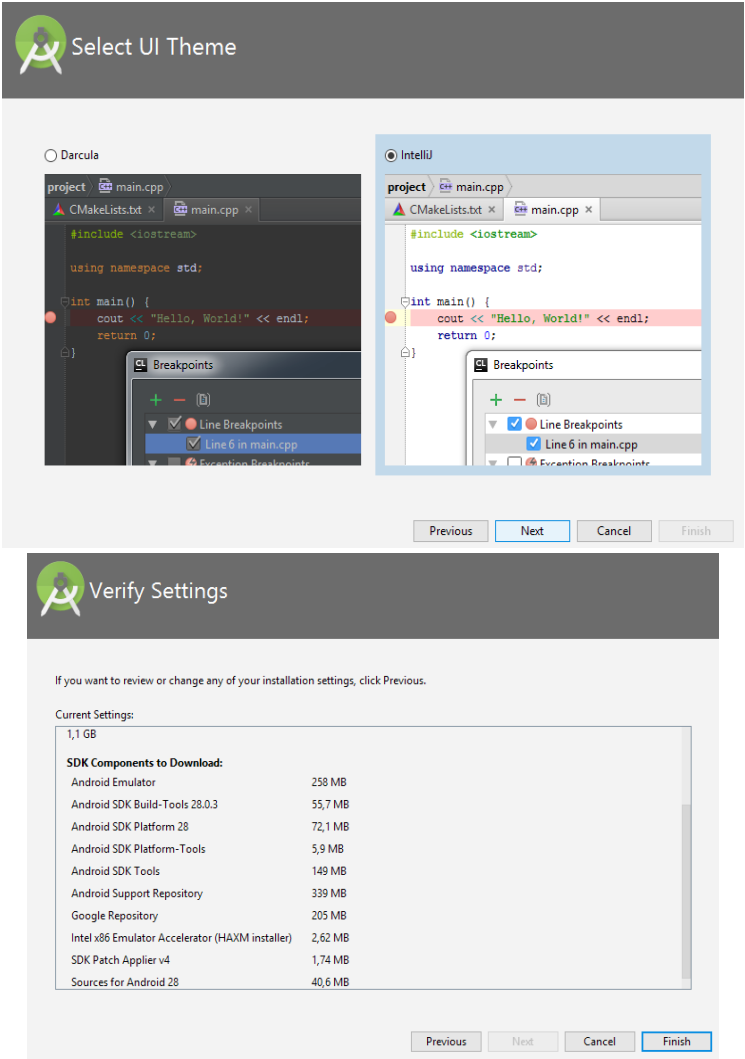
Select UI Theme

Darcula

project main.cpp
CMakeLists.txt × main.cpp ×
#include <iostream>

using namespace std;

int main() {
cout << "Hello, World!" << endl;
return 0;
}

Breakpoints
Line Breakpoints
Line 6 in main.cpp
Exception Breakpoints

IntelliJ

project main.cpp
CMakeLists.txt × main.cpp ×
#include <iostream>

using namespace std;

int main() {
cout << "Hello, World!" << endl;
return 0;
}

Breakpoints
Line Breakpoints
Line 6 in main.cpp
Exception Breakpoints

Previous Next Cancel Finish

Verify Settings

If you want to review or change any of your installation settings, click Previous.

Current Settings:

1,1 GB

SDK Components to Download:

| | |
|---|---|
| Android Emulator | 258 MB |
| Android SDK Build-Tools 28.0.3 | 55,7 MB |
| Android SDK Platform 28 | 72,1 MB |
| Android SDK Platform-Tools | 5,9 MB |
| Android SDK Tools | 149 MB |
| Android Support Repository | 339 MB |
| Google Repository | 205 MB |
| Intel x86 Emulator Accelerator (HAXM installer) | 2,62 MB |
| SDK Patch Applier v4 | 1,74 MB |
| Sources for Android 28 | 40,6 MB |

Previous Next Cancel Finish